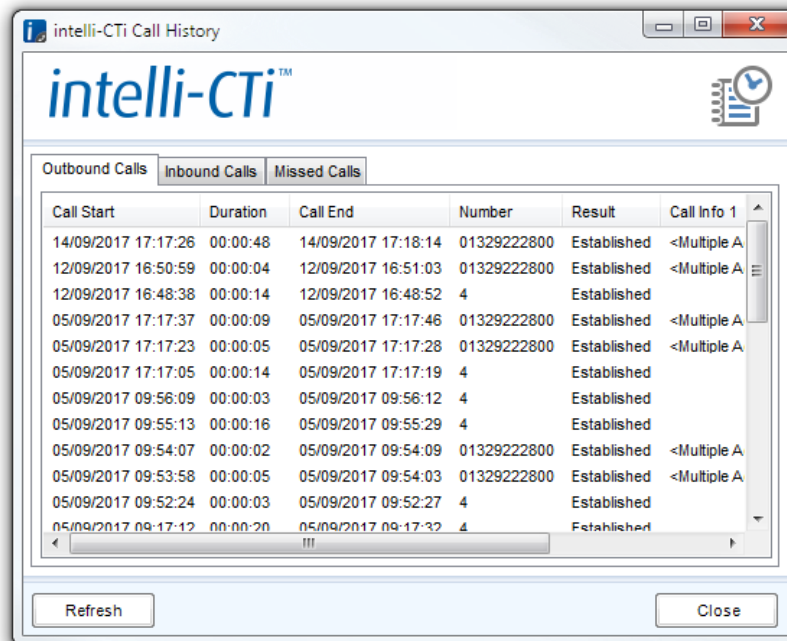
intelli-CTi Call History

intelli-CTi™

Outbound Calls | Inbound Calls | Missed Calls

| Call Start | Duration | Call End | Number | Result | Call Info 1 |
|---|---|---|---|---|---|
| 14/09/2017 17:17:26 | 00:00:48 | 14/09/2017 17:18:14 | 01329222800 | Established | <Multiple A |
| 12/09/2017 16:50:59 | 00:00:04 | 12/09/2017 16:51:03 | 01329222800 | Established | <Multiple A |
| 12/09/2017 16:48:38 | 00:00:14 | 12/09/2017 16:48:52 | 4 | Established | |
| 05/09/2017 17:17:37 | 00:00:09 | 05/09/2017 17:17:46 | 01329222800 | Established | <Multiple A |
| 05/09/2017 17:17:23 | 00:00:05 | 05/09/2017 17:17:28 | 01329222800 | Established | <Multiple A |
| 05/09/2017 17:17:05 | 00:00:14 | 05/09/2017 17:17:19 | 4 | Established | |
| 05/09/2017 09:56:09 | 00:00:03 | 05/09/2017 09:56:12 | 4 | Established | |
| 05/09/2017 09:55:13 | 00:00:16 | 05/09/2017 09:55:29 | 4 | Established | |
| 05/09/2017 09:54:07 | 00:00:02 | 05/09/2017 09:54:09 | 01329222800 | Established | <Multiple A |
| 05/09/2017 09:53:58 | 00:00:05 | 05/09/2017 09:54:03 | 01329222800 | Established | <Multiple A |
| 05/09/2017 09:52:24 | 00:00:03 | 05/09/2017 09:52:27 | 4 | Established | |
| 05/09/2017 09:17:12 | 00:00:20 | 05/09/2017 09:17:32 | 4 | Established | |

Refresh

Close